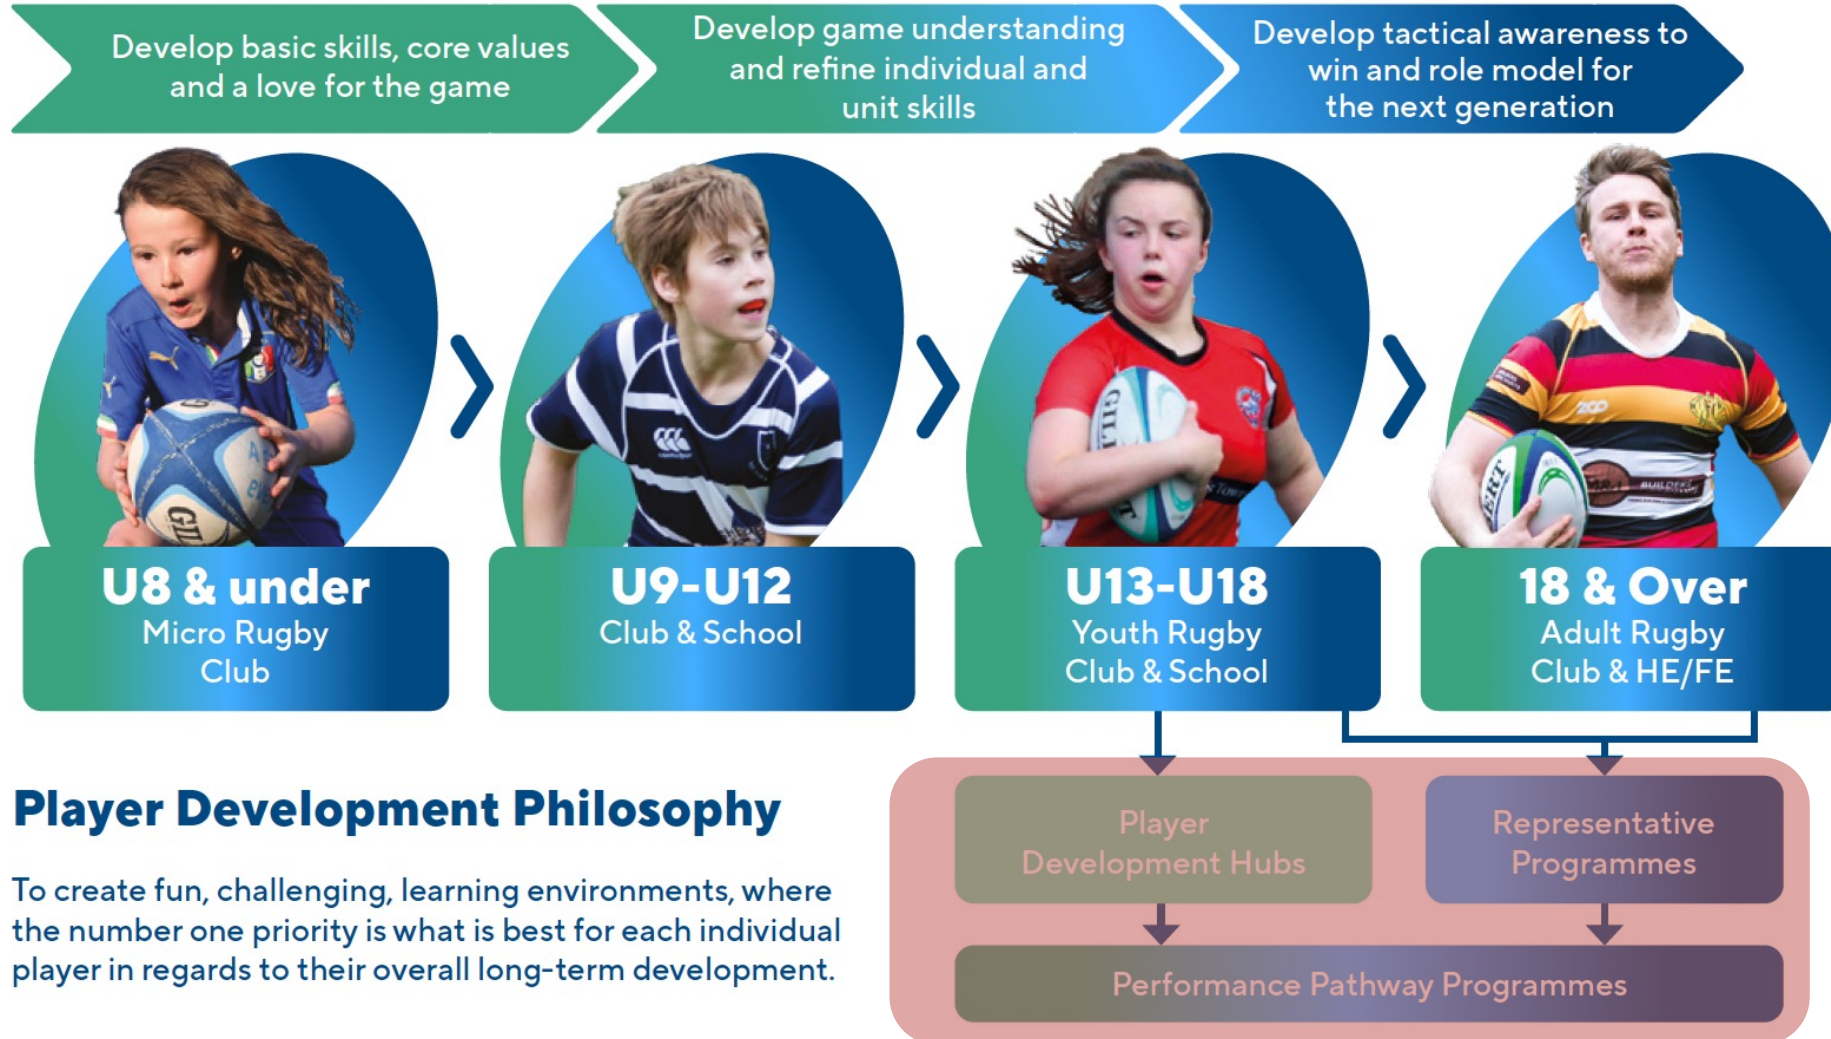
Develop basic skills, core values and a love for the game

Develop game understanding and refine individual and unit skills

Develop tactical awareness to win and role model for the next generation

U8 & under
Micro Rugby Club

U9-U12
Club & School

U13-U18
Youth Rugby Club & School

18 & Over
Adult Rugby Club & HE/FE

Player Development Philosophy

To create fun, challenging, learning environments, where the number one priority is what is best for each individual player in regards to their overall long-term development.

Player Development Hubs

Representative Programmes

Performance Pathway Programmes